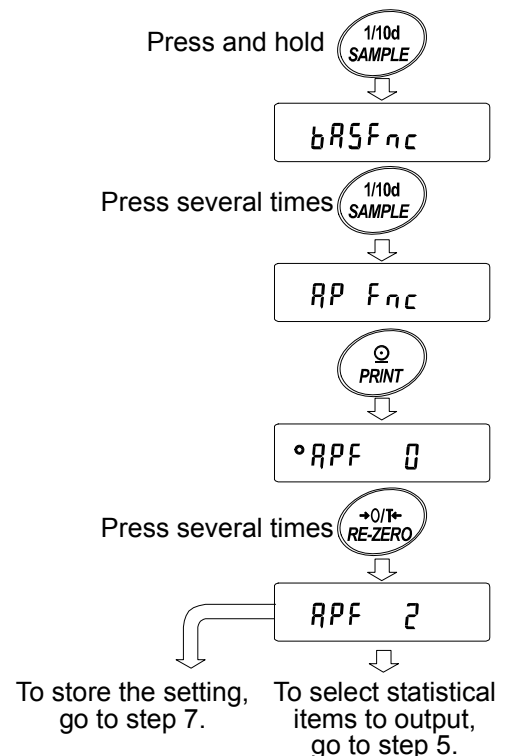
Press and hold 1/10d SAMPLE

bASFnc

Press several times 1/10d SAMPLE

AP Fnc

PRINT

°APF 0

Press several times →0/T← RE-ZERO

APF 2

To store the setting, go to step 7.

To select statistical items to output, go to step 5.